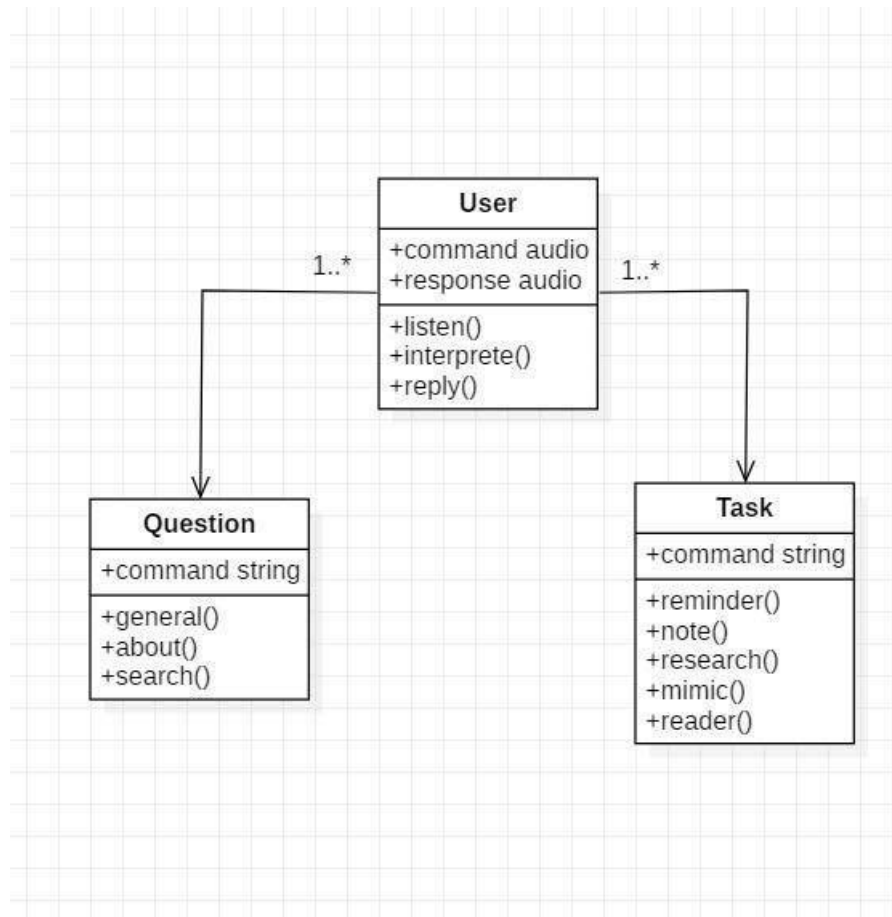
User

+command audio
+response audio

+listen()
+interprete()
+reply()

1..*

1..*

Question

+command string

+general()
+about()
+search()

Task

+command string

+reminder()
+note()
+research()
+mimic()
+reader()